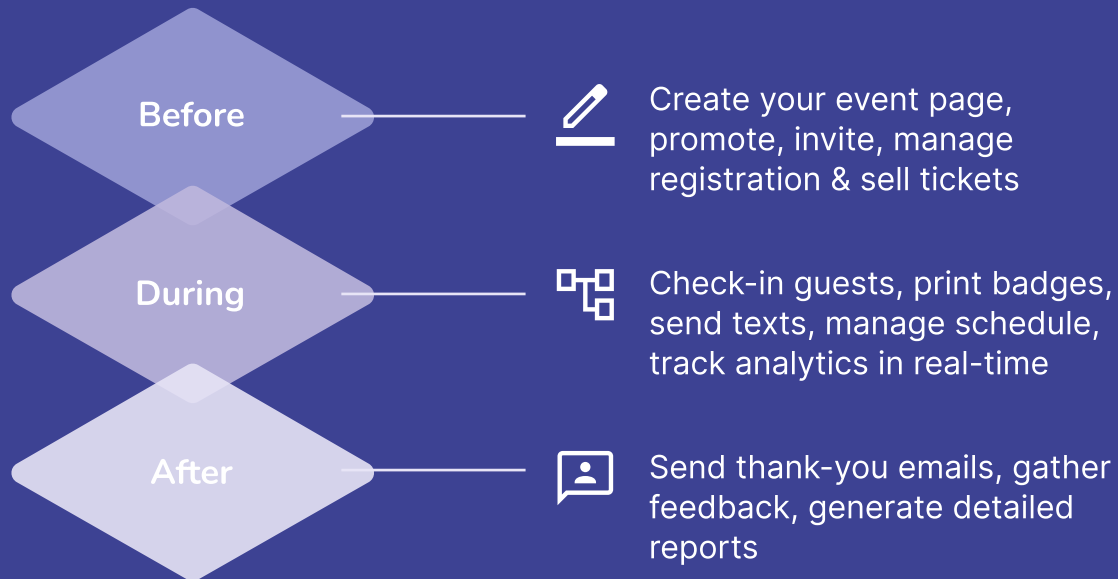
Before

Create your event page, promote, invite, manage registration & sell tickets

During

Check-in guests, print badges, send texts, manage schedule, track analytics in real-time

After

Send thank-you emails, gather feedback, generate detailed reports